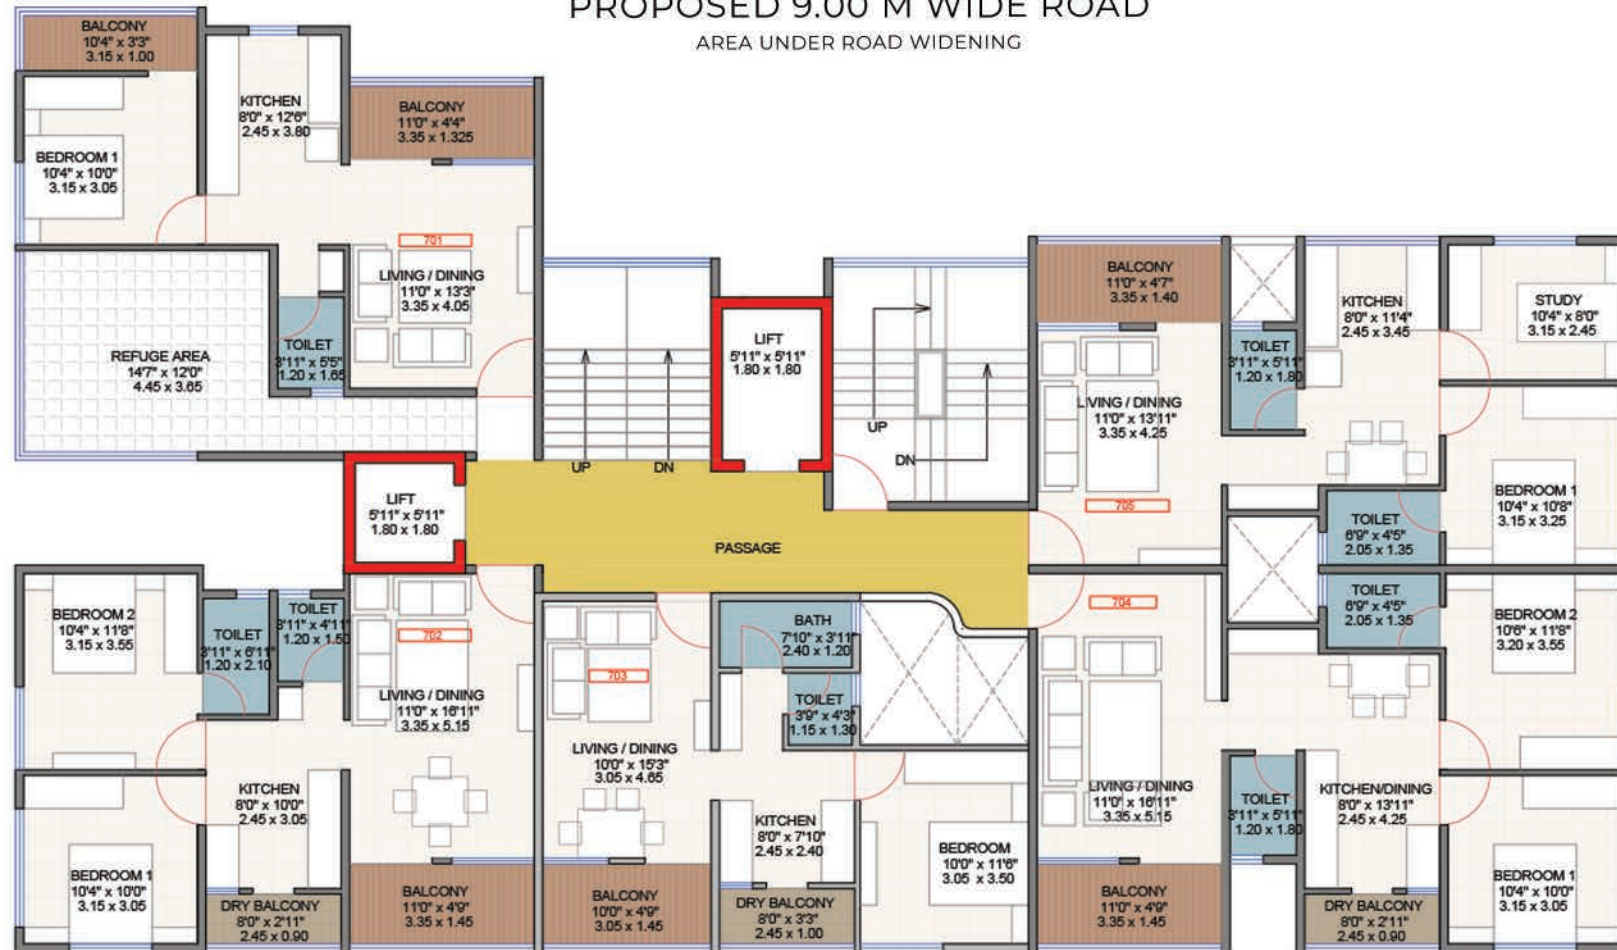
PROPOSED 9.00 M WIDE ROAD
AREA UNDER ROAD WIDENING

BALCONY
10'4" x 3'3"
3.15 x 1.00

KITCHEN
8'0" x 12'6"
2.45 x 3.80

BALCONY
11'0" x 4'4"
3.35 x 1.325

BEDROOM 1
10'4" x 10'0"
3.15 x 3.05

701

LIVING / DINING
11'0" x 13'3"
3.35 x 4.05

REFUGE AREA
14'7" x 12'0"
4.45 x 3.65

TOILET
3'11" x 5'5"
1.20 x 1.65

LIFT
5'11" x 5'11"
1.80 x 1.80

UP
DN
UP
DN

LIFT
5'11" x 5'11"
1.80 x 1.80

PASSAGE

BALCONY
11'0" x 4'7"
3.35 x 1.40

TOILET
3'11" x 5'11"
1.20 x 1.80

KITCHEN
8'0" x 11'4"
2.45 x 3.45

STUDY
10'4" x 8'0"
3.15 x 2.45

LIVING / DINING
11'0" x 13'11"
3.35 x 4.25

705

BEDROOM 1
10'4" x 10'8"
3.15 x 3.25

TOILET
6'9" x 4'5"
2.05 x 1.35

TOILET
6'9" x 4'5"
2.05 x 1.35

BEDROOM 2
10'6" x 11'8"
3.20 x 3.55

704

BEDROOM 2
10'4" x 11'8"
3.15 x 3.55

TOILET
3'11" x 6'11"
1.20 x 2.10

TOILET
3'11" x 4'11"
1.20 x 1.50

702

LIVING / DINING
11'0" x 16'11"
3.35 x 5.15

703

BATH
7'10" x 3'11"
2.40 x 1.20

TOILET
3'9" x 4'3"
1.15 x 1.30

LIVING / DINING
10'0" x 15'3"
3.05 x 4.65

KITCHEN
8'0" x 10'0"
2.45 x 3.05

KITCHEN
8'0" x 7'10"
2.45 x 2.40

BEDROOM
10'0" x 11'6"
3.05 x 3.50

LIVING / DINING
11'0" x 16'11"
3.35 x 5.15

TOILET
3'11" x 5'11"
1.20 x 1.80

KITCHEN/DINING
8'0" x 13'11"
2.45 x 4.25

BEDROOM 1
10'4" x 10'0"
3.15 x 3.05

DRY BALCONY
8'0" x 2'11"
2.45 x 0.90

BALCONY
11'0" x 4'9"
3.35 x 1.45

BALCONY
10'0" x 4'9"
3.05 x 1.45

DRY BALCONY
8'0" x 3'3"
2.45 x 1.00

BALCONY
11'0" x 4'9"
3.35 x 1.45

DRY BALCONY
8'0" x 2'11"
2.45 x 0.90

BEDROOM 1
10'4" x 10'0"
3.15 x 3.05